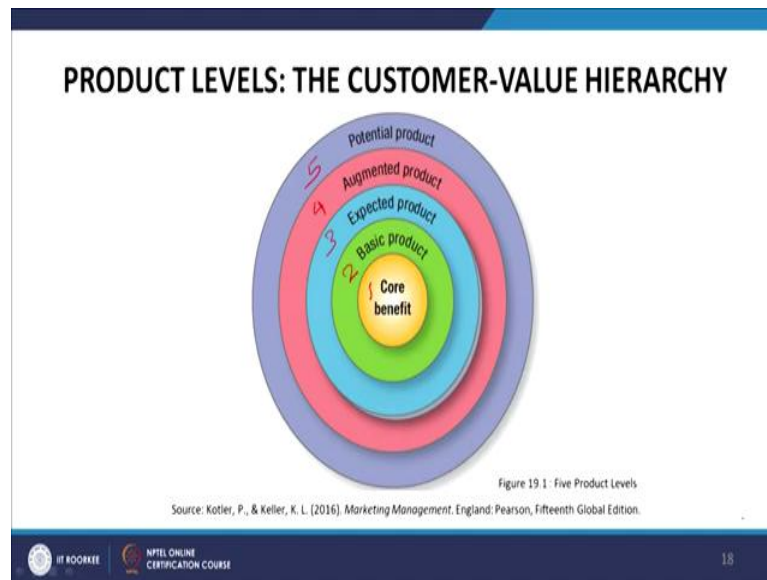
PRODUCT LEVELS: THE CUSTOMER-VALUE HIERARCHY

Potential product
5
Augmented product
4
Expected product
3
Basic product
2
1
Core benefit

Figure 19.1 : Five Product Levels

Source: Kotler, P., & Keller, K. L. (2016). Marketing Management. England: Pearson, Fifteenth Global Edition.

IIT ROORKEE
NPTEL ONLINE CERTIFICATION COURSE
18